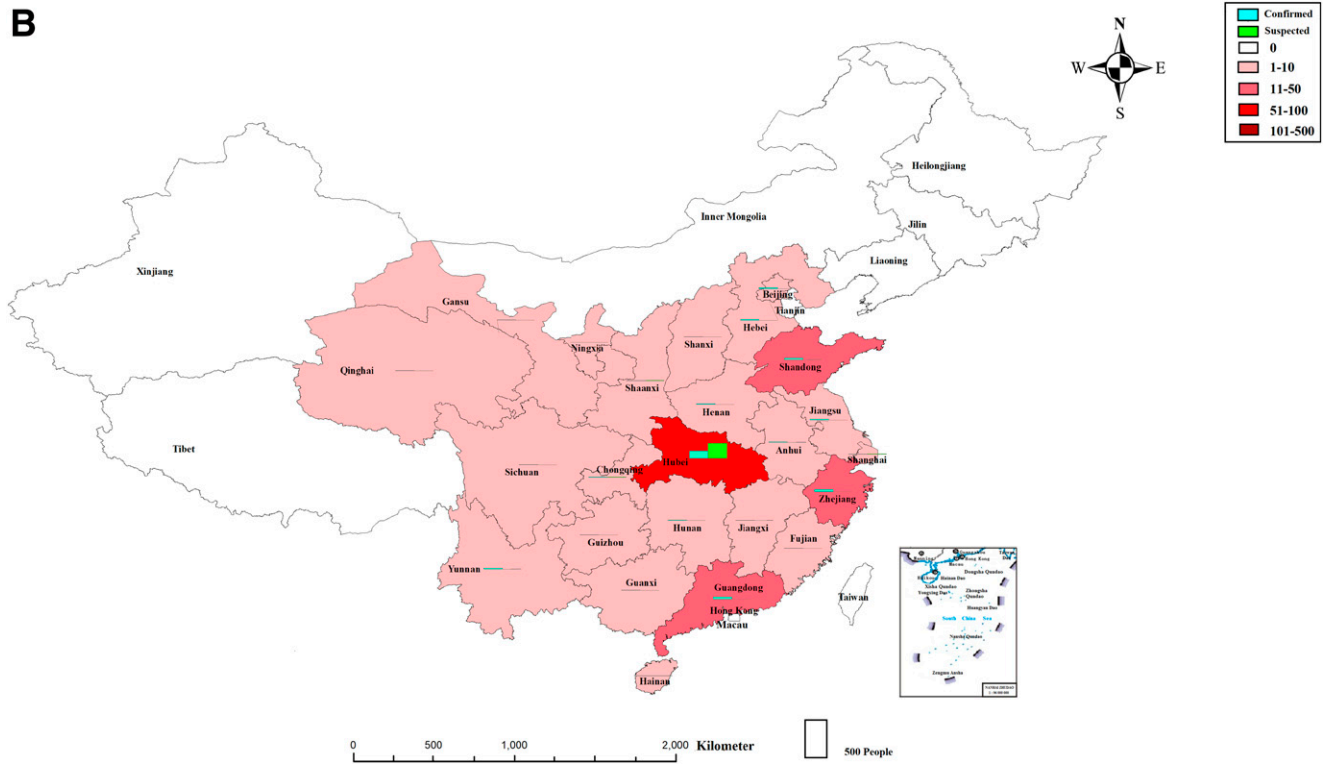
B

Confirmed
Suspected
0
1-10
11-50
51-100
101-500

N
W
E
S

Heilongjiang
Inner Mongolia
Jilin
Liaoning
Xinjiang
Gansu
Beijing
Tianjin
Hebei
Ningxia
Shanxi
Shandong
Qinghai
Shaanxi
Henan
Jiangsu
Tibet
Hubei
Anhui
Shanghai
Sichuan
Chongqing
Zhejiang
Hunan
Jiangxi
Guizhou
Fujian
Yunnan
Guanxi
Guangdong
Taiwan
Hong Kong
Macau
Hainan

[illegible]
Hong Kong
Dongsha Qundao
Xisha Qundao
Zhongsha Qundao
South China Sea
Nansha Qundao
Zengmu Ansha

0 500 1,000 2,000 Kilometer
500 People